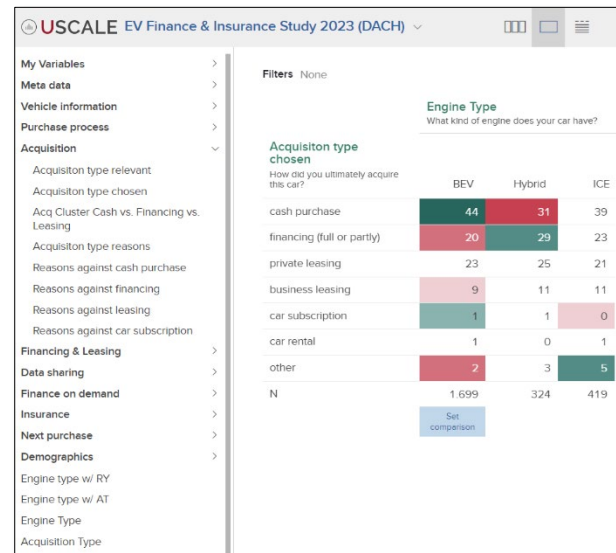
USCALE EV Finance & Insurance Study 2023 (DACH)

My Variables
Meta data
Vehicle information
Purchase process
Acquisition
Acquisiton type relevant
Acquisiton type chosen
Acq Cluster Cash vs. Financing vs. Leasing
Acquisiton type reasons
Reasons against cash purchase
Reasons against financing
Reasons against leasing
Reasons against car subscription
Financing & Leasing
Data sharing
Finance on demand
Insurance
Next purchase
Demographics
Engine type w/ RY
Engine type w/ AT
Engine Type
Acquisition Type

Filters None

Engine Type
What kind of engine does your car have?

Acquisiton type chosen
How did you ultimately acquire this car?

| | BEV | Hybrid | ICE |
|---|---|---|---|
| cash purchase | 44 | 31 | 39 |
| financing (full or partly) | 20 | 29 | 23 |
| private leasing | 23 | 25 | 21 |
| business leasing | 9 | 11 | 11 |
| car subscription | 1 | 1 | 0 |
| car rental | 1 | 0 | 1 |
| other | 2 | 3 | 5 |
| N | 1.699 | 324 | 419 |

Set comparison